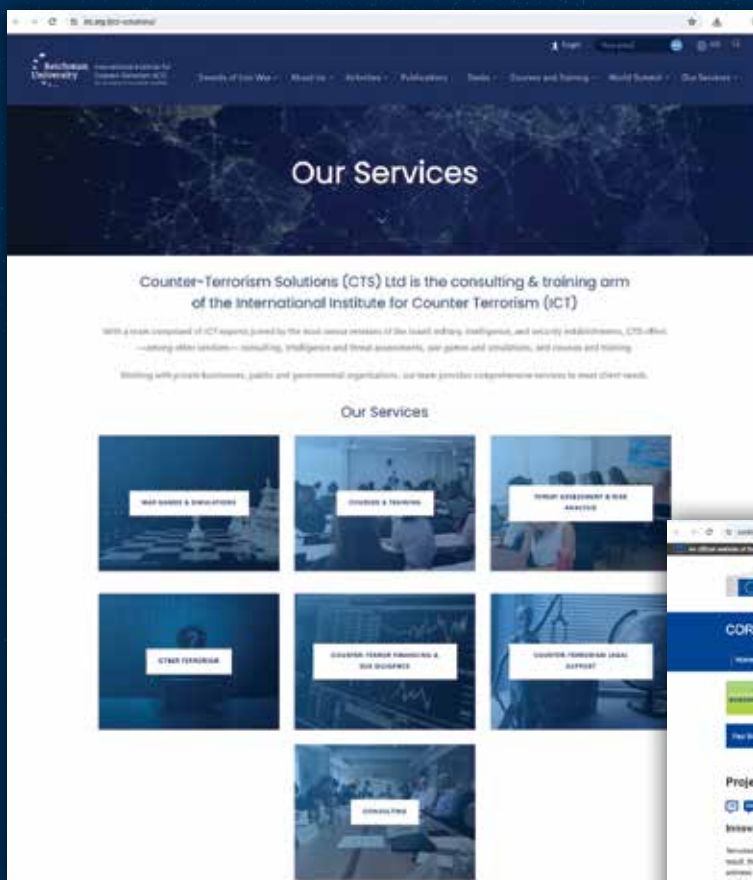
Reichman University

Our Services

Counter-Terrorism Solutions (CTS) Ltd is the consulting & training arm of the International Institute for Counter Terrorism (ICT)

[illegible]

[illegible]

Our Services

WAR GAMES & SIMULATIONS

COURSES & TRAINING

THREAT ASSESSMENT & RISK ANALYSIS

CYBER TERRORISM

COUNTER-TERROR FINANCING & DUE DILIGENCE

COUNTER-TERRORISM LEGAL SUPPORT

CONSULTING

COR

Proje

Innov